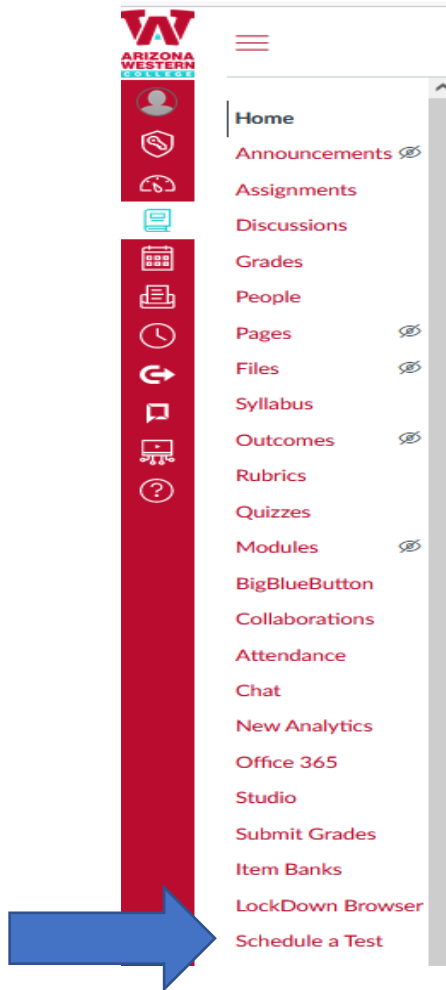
ARIZONA WESTERN COLLEGE

Home
Announcements
Assignments
Discussions
Grades
People
Pages
Files
Syllabus
Outcomes
Rubrics
Quizzes
Modules
BigBlueButton
Collaborations
Attendance
Chat
New Analytics
Office 365
Studio
Submit Grades
Item Banks
LockDown Browser
Schedule a Test